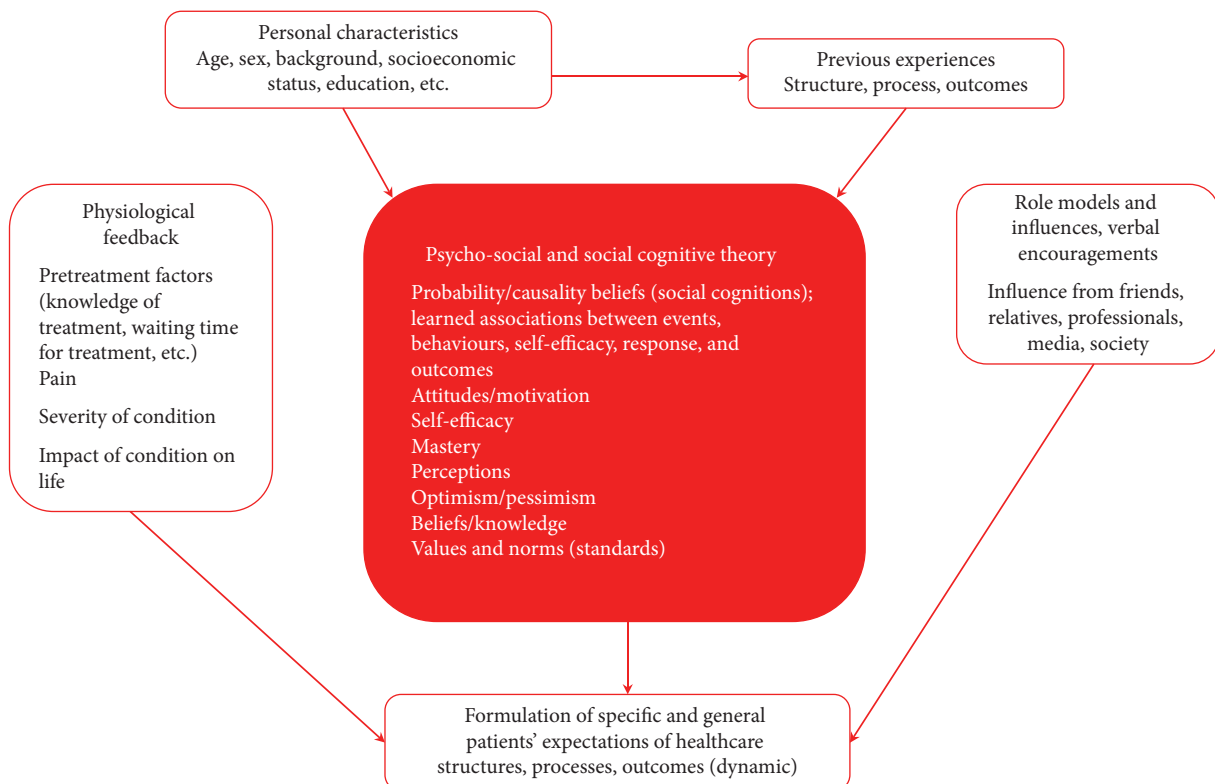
Personal characteristics
Age, sex, background, socioeconomic status, education, etc.

Previous experiences
Structure, process, outcomes

Physiological feedback

Pretreatment factors (knowledge of treatment, waiting time for treatment, etc.)
Pain

Severity of condition

Impact of condition on life

Psycho-social and social cognitive theory

Probability/causality beliefs (social cognitions); learned associations between events, behaviours, self-efficacy, response, and outcomes
Attitudes/motivation
Self-efficacy
Mastery
Perceptions
Optimism/pessimism
Beliefs/knowledge
Values and norms (standards)

Role models and influences, verbal encouragements

Influence from friends, relatives, professionals, media, society

Formulation of specific and general patients' expectations of healthcare structures, processes, outcomes (dynamic)